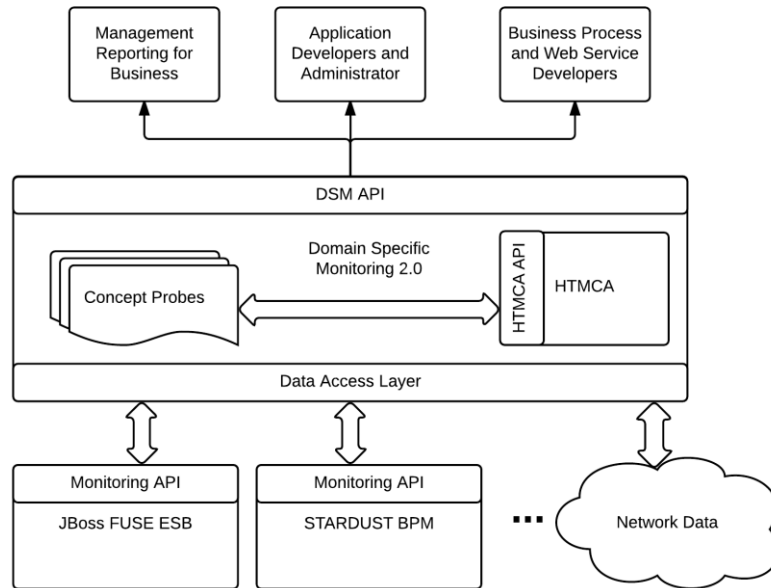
Management Reporting for Business

Application Developers and Administrator

Business Process and Web Service Developers

DSM API

Domain Specific Monitoring 2.0

Concept Probes

HTMCA API

HTMCA

Data Access Layer

Monitoring API

JBoss FUSE ESB

Monitoring API

STARDUST BPM

...

Network Data